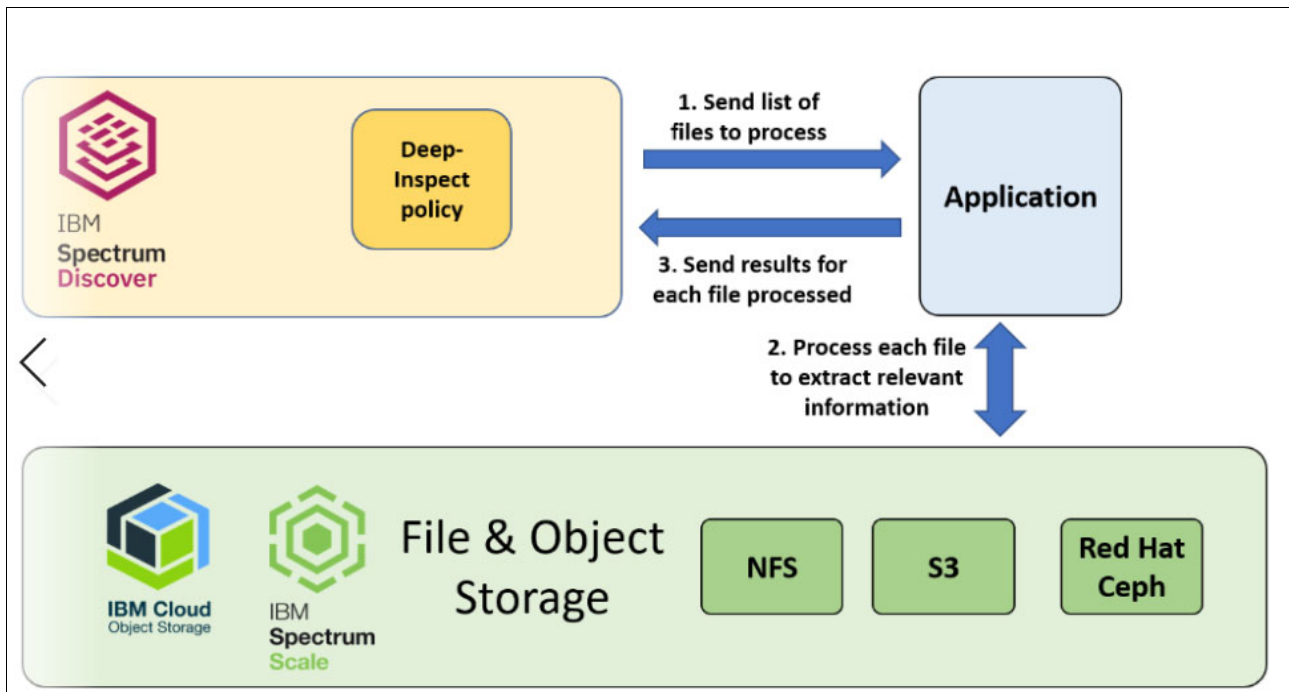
IBM Spectrum Discover

Deep-Inspect policy

1. Send list of files to process

Application

3. Send results for each file processed

2. Process each file to extract relevant information

IBM Cloud Object Storage

IBM Spectrum Scale

File & Object Storage

NFS

S3

Red Hat Ceph